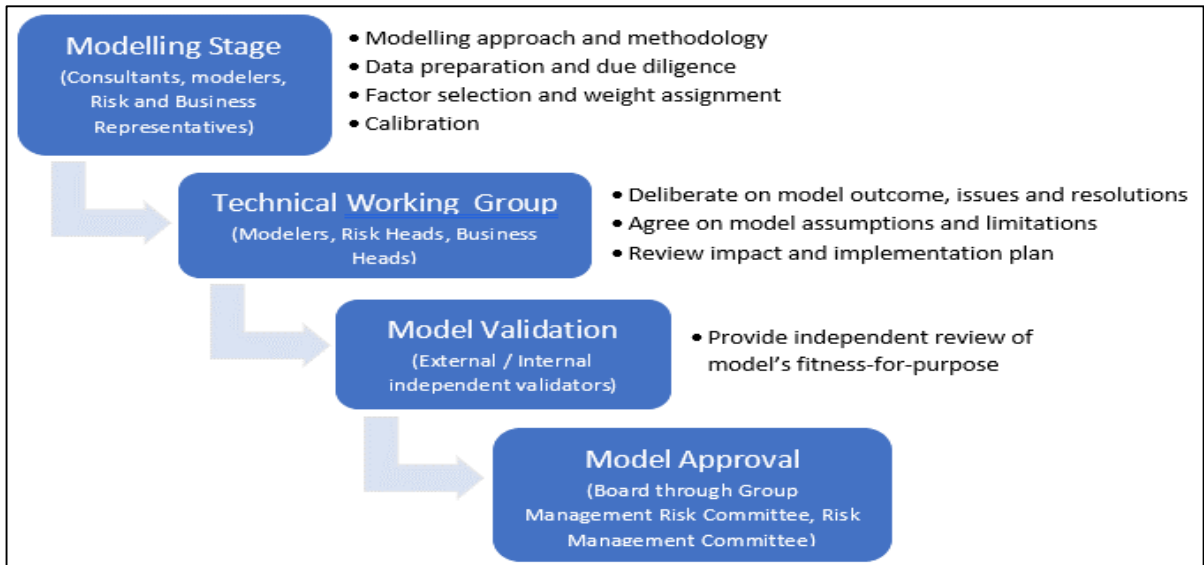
Modelling Stage
(Consultants, modelers, Risk and Business Representatives)

• Modelling approach and methodology
• Data preparation and due diligence
• Factor selection and weight assignment
• Calibration

Technical Working Group
(Modelers, Risk Heads, Business Heads)

• Deliberate on model outcome, issues and resolutions
• Agree on model assumptions and limitations
• Review impact and implementation plan

Model Validation
(External / Internal independent validators)

• Provide independent review of model's fitness-for-purpose

Model Approval
(Board through Group Management Risk Committee, Risk Management Committee)